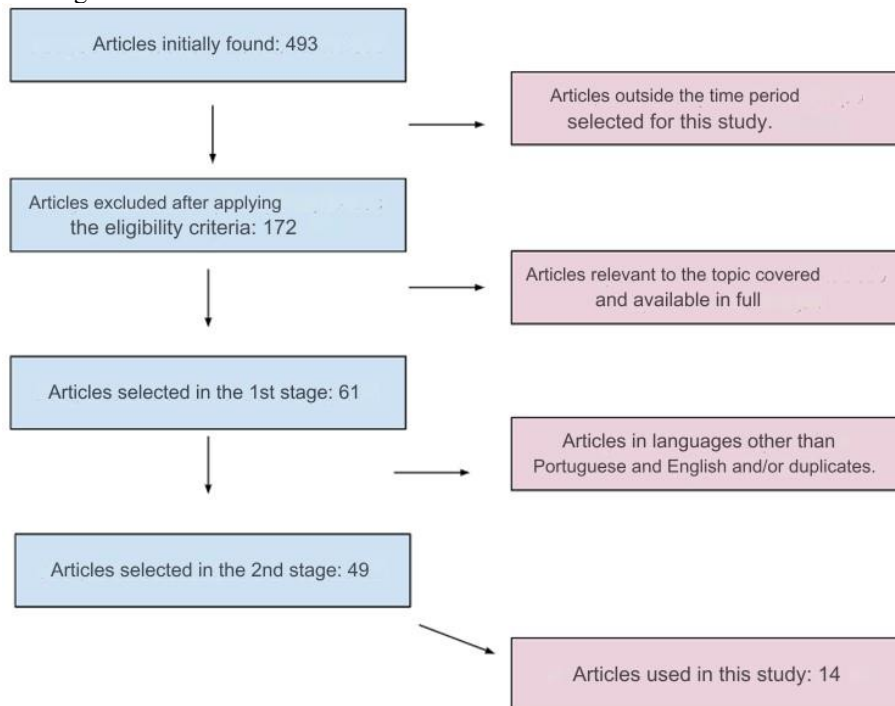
Articles initially found: 493

Articles outside the time period selected for this study.

Articles excluded after applying the eligibility criteria: 172

Articles relevant to the topic covered and available in full

Articles selected in the 1st stage: 61

Articles in languages other than Portuguese and English and/or duplicates.

Articles selected in the 2nd stage: 49

Articles used in this study: 14